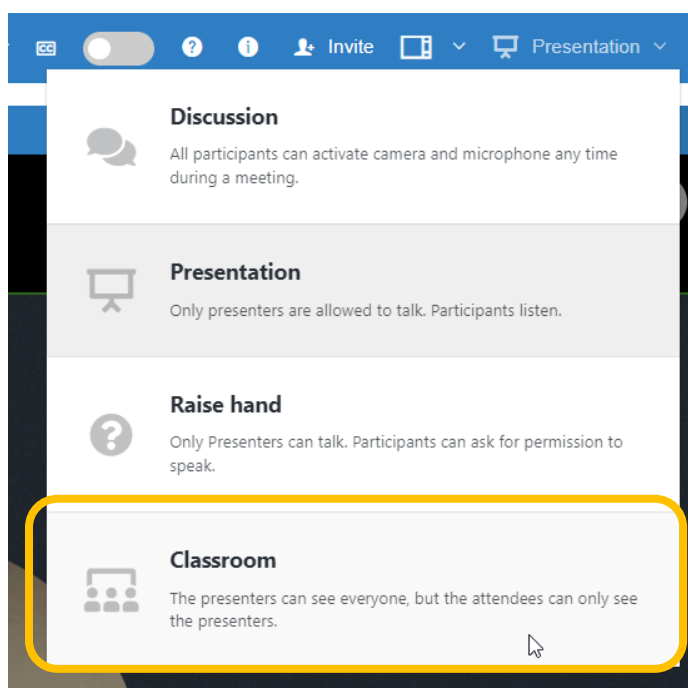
CC Invite Presentation

Discussion
All participants can activate camera and microphone any time during a meeting.

Presentation
Only presenters are allowed to talk. Participants listen.

Raise hand
Only Presenters can talk. Participants can ask for permission to speak.

Classroom
The presenters can see everyone, but the attendees can only see the presenters.